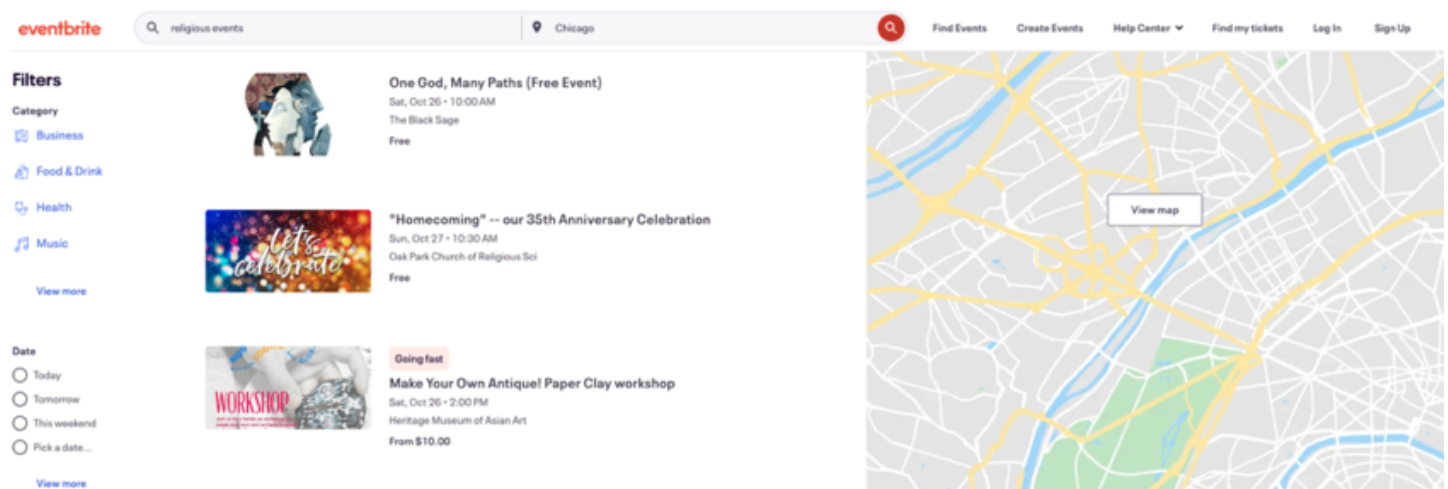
eventbrite

religious events

Chicago

Find Events
Create Events
Help Center
Find my tickets
Log In
Sign Up

Filters

Category

Business

Food & Drink

Health

Music

View more

Date

Today

Tomorrow

This weekend

Pick a date...

View more

One God, Many Paths (Free Event)
Sat, Oct 26 • 10:00 AM
The Black Sage
Free

let's celebrate

"Homecoming" -- our 35th Anniversary Celebration
Sun, Oct 27 • 10:30 AM
Oak Park Church of Religious Sci
Free

WORKSHOP

Going fast
Make Your Own Antique! Paper Clay workshop
Sat, Oct 26 • 2:00 PM
Heritage Museum of Asian Art
From $10.00

View map